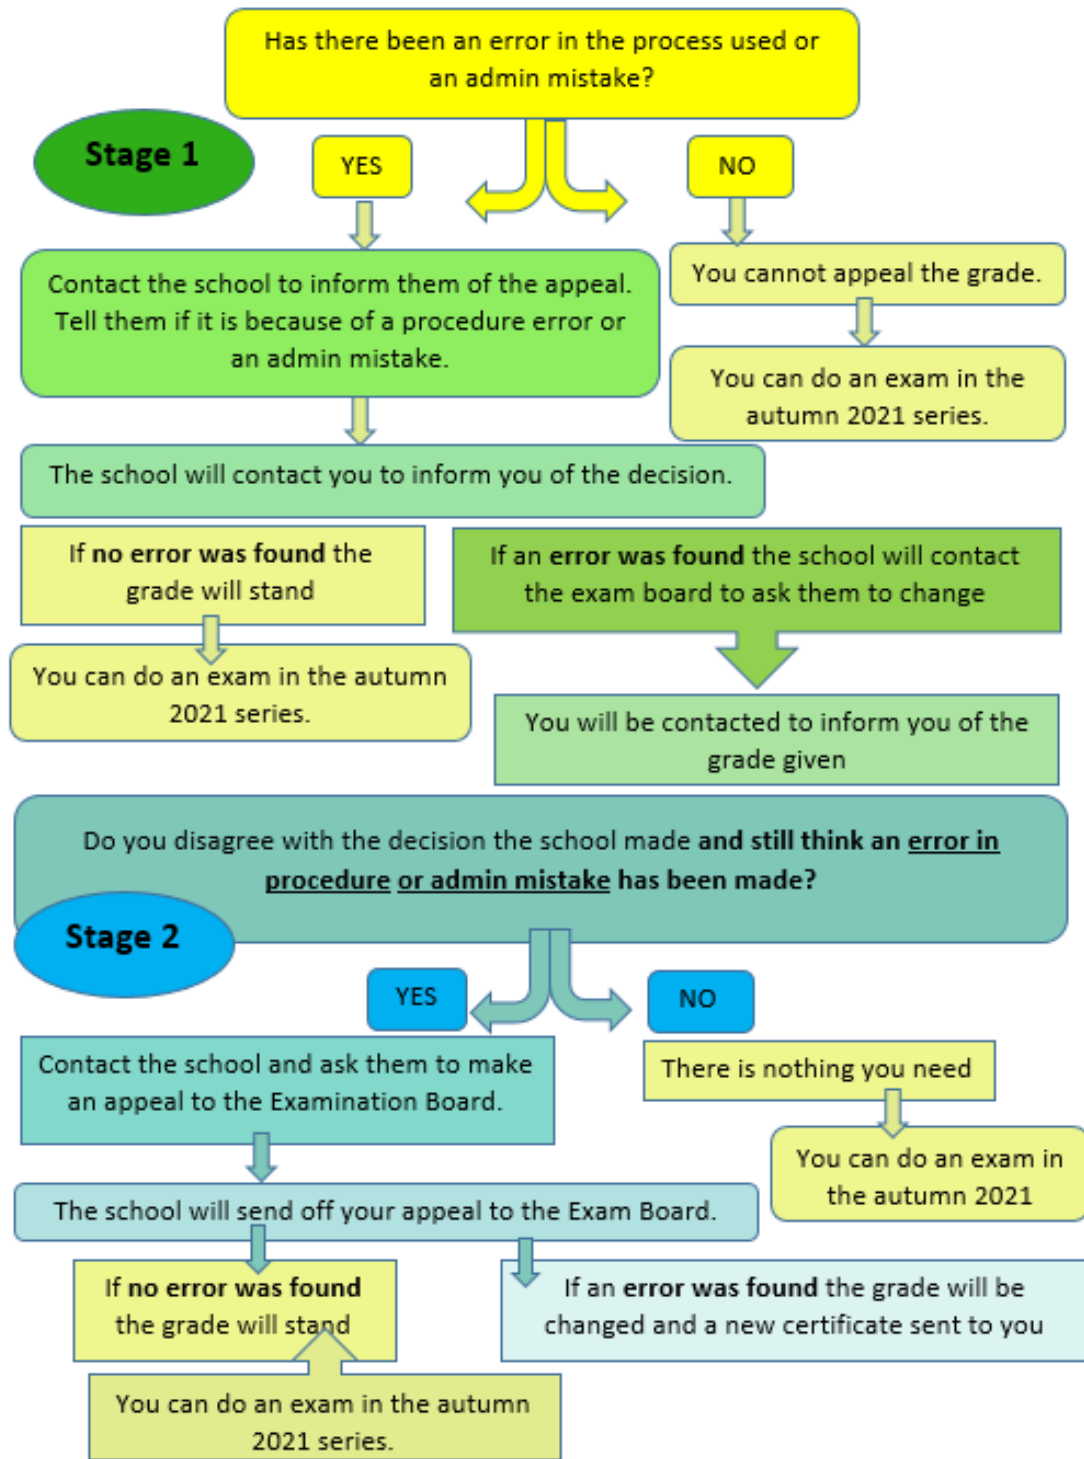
Has there been an error in the process used or an admin mistake?

Stage 1

YES

NO

Contact the school to inform them of the appeal. Tell them if it is because of a procedure error or an admin mistake.

You cannot appeal the grade.

You can do an exam in the autumn 2021 series.

The school will contact you to inform you of the decision.

If **no error was found** the grade will stand

If an **error was found** the school will contact the exam board to ask them to change

You can do an exam in the autumn 2021 series.

You will be contacted to inform you of the grade given

Do you disagree with the decision the school made **and still think an error in procedure or admin mistake has been made?**

Stage 2

YES

NO

Contact the school and ask them to make an appeal to the Examination Board.

There is nothing you need

You can do an exam in the autumn 2021

The school will send off your appeal to the Exam Board.

If **no error was found** the grade will stand

If an **error was found** the grade will be changed and a new certificate sent to you

You can do an exam in the autumn 2021 series.